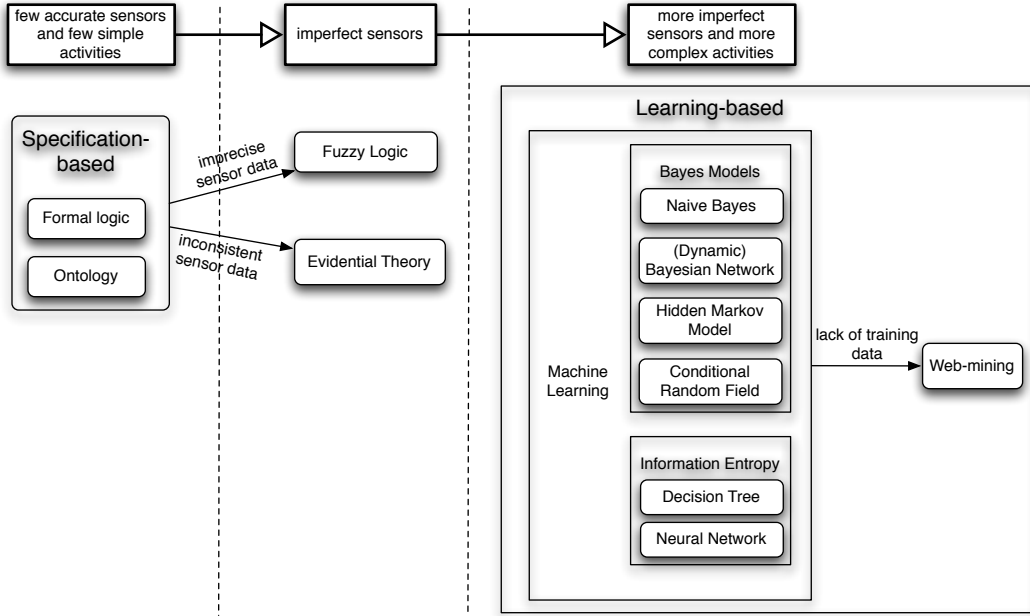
few accurate sensors and few simple activities

imperfect sensors

more imperfect sensors and more complex activities

Specification-based

Formal logic

Ontology

imprecise sensor data

Fuzzy Logic

inconsistent sensor data

Evidential Theory

Learning-based

Machine Learning

Bayes Models

Naive Bayes

(Dynamic) Bayesian Network

Hidden Markov Model

Conditional Random Field

Information Entropy

Decision Tree

Neural Network

lack of training data

Web-mining